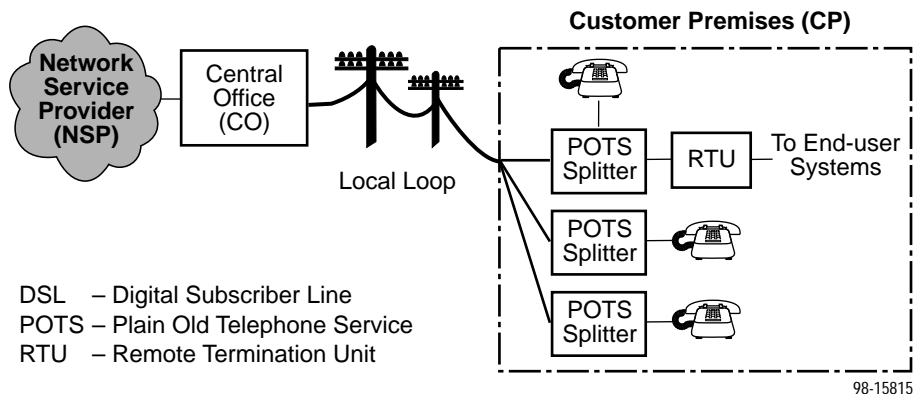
Customer Premises (CP)

Network Service Provider (NSP)

Central Office (CO)

Local Loop

POTS Splitter

RTU

To End-user Systems

POTS Splitter

POTS Splitter

DSL – Digital Subscriber Line
POTS – Plain Old Telephone Service
RTU – Remote Termination Unit

98-15815